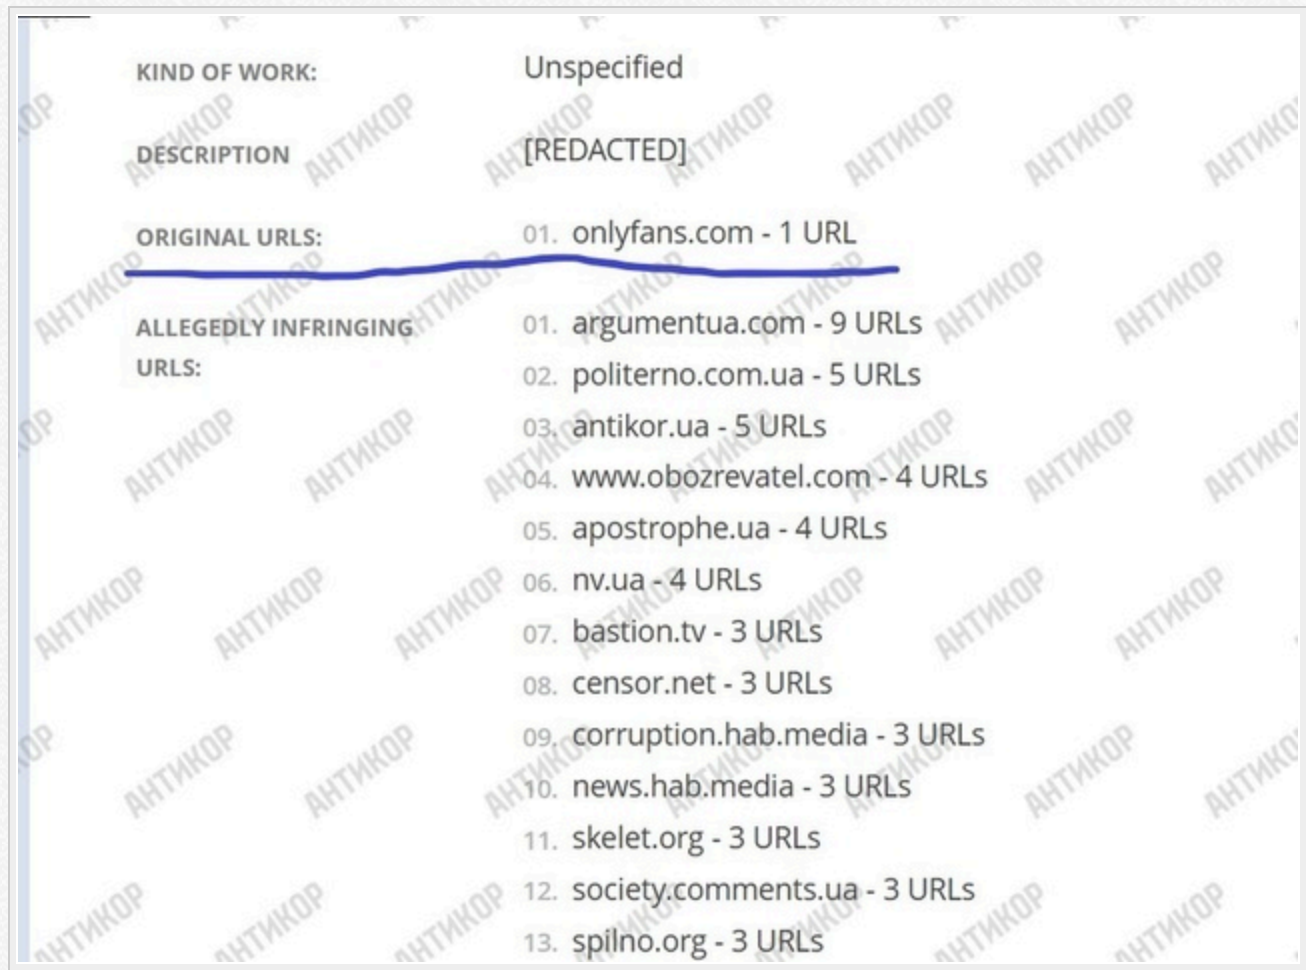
KIND OF WORK: Unspecified

DESCRIPTION [REDACTED]

ORIGINAL URLS: 01. onlyfans.com - 1 URL

ALLEGEDLY INFRINGING URLS:

01. argumentua.com - 9 URLs
02. politerno.com.ua - 5 URLs
03. antikor.ua - 5 URLs
04. www.obozrevatel.com - 4 URLs
05. apostrophe.ua - 4 URLs
06. nv.ua - 4 URLs
07. bastion.tv - 3 URLs
08. censor.net - 3 URLs
09. corruption.hab.media - 3 URLs
10. news.hab.media - 3 URLs
11. skelet.org - 3 URLs
12. society.comments.ua - 3 URLs
13. spilno.org - 3 URLs

АНТИКОР